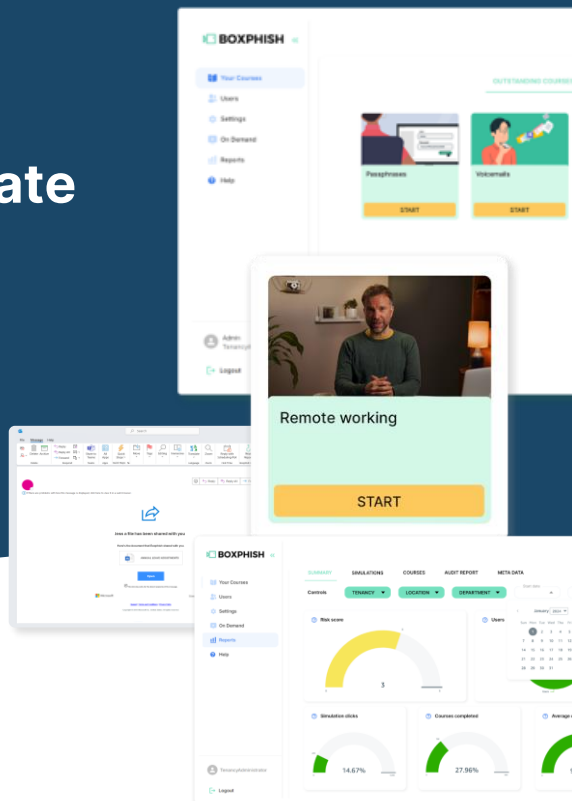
ate

BOXPHISH
Your Courses
Users
Settings
On Demand
Reports
Help
Admin
Tenancy
Logout

OUTSTANDING COURSES

Passphrases
START
Voicemails
START

Remote working
START

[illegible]
Anna a file has been shared with you
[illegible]
Open
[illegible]

BOXPHISH
Your Courses
Users
Settings
On Demand
Reports
Help
TenancyAdministrator
Logout

SUMMARY
SIMULATIONS
COURSES
AUDIT REPORT
META DATA
Controls
TENANCY
LOCATION
DEPARTMENT
Risk score
3
Users
January 2024
Simulation clicks
14.67%
Courses completed
27.96%
Average